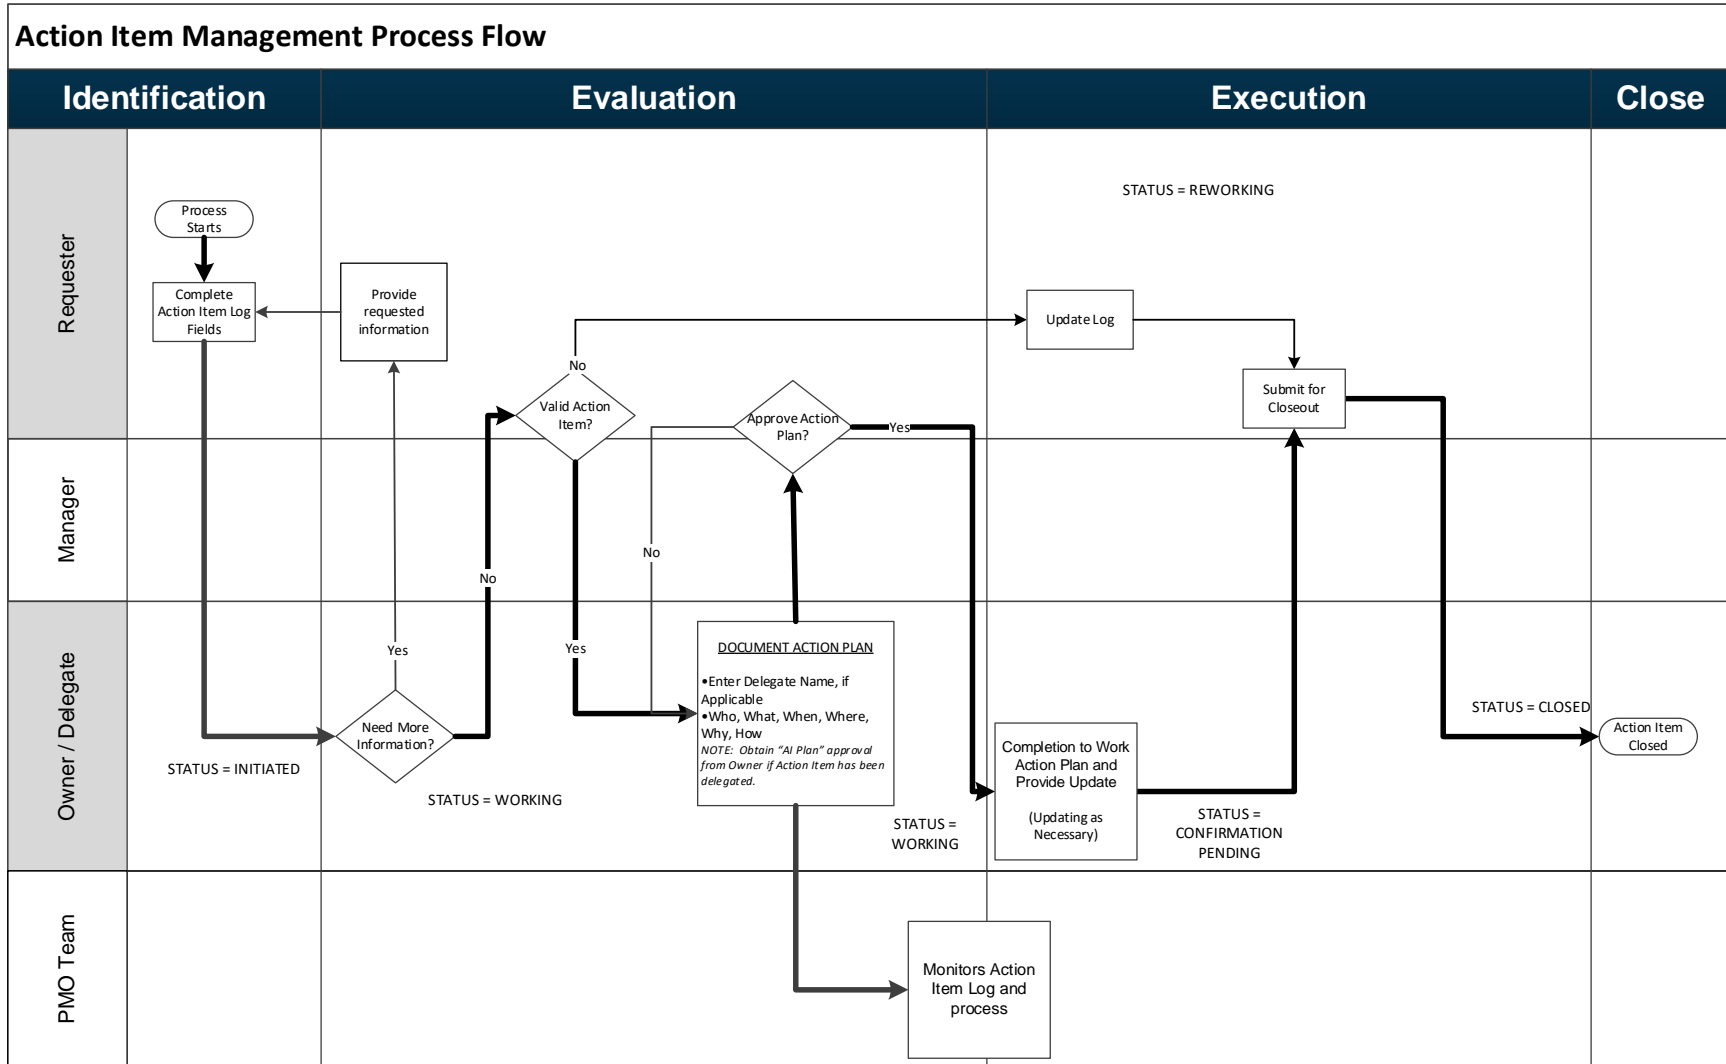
Action Item Management Process Flow

Identification

Evaluation

Execution

Close

Requester

Manager

Owner / Delegate

PMO Team

STATUS = REWORKING

Process Starts

Complete Action Item Log Fields

Provide requested information

Update Log

No

Valid Action Item?

Approve Action Plan?

Yes

Submit for Closeout

No

No

Yes

Yes

DOCUMENT ACTION PLAN

•Enter Delegate Name, if Applicable
•Who, What, When, Where, Why, How
NOTE: Obtain "AI Plan" approval from Owner if Action Item has been delegated.

STATUS = CLOSED

Action Item Closed

Need More Information?

STATUS = INITIATED

STATUS = WORKING

Completion to Work Action Plan and Provide Update

(Updating as Necessary)

STATUS = WORKING

STATUS = CONFIRMATION PENDING

Monitors Action Item Log and process